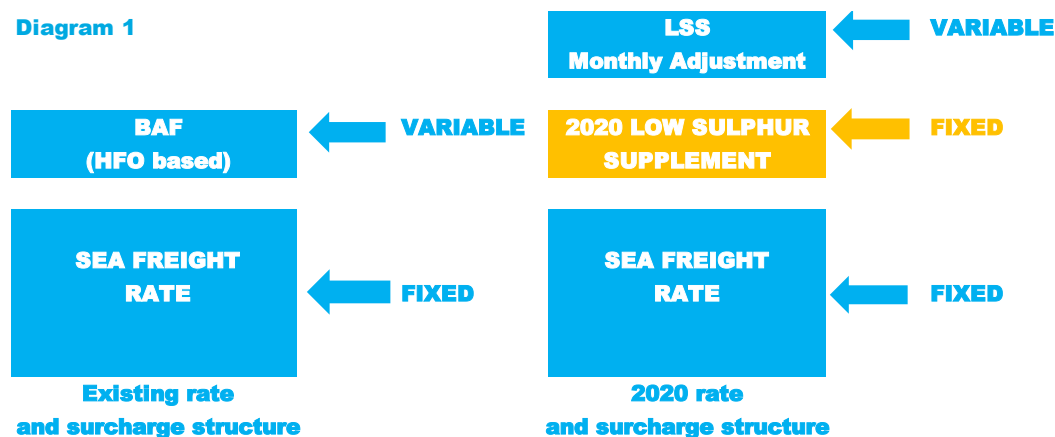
Diagram 1

BAF
(HFO based)

VARIABLE

SEA FREIGHT
RATE

FIXED

Existing rate
and surcharge structure

LSS
Monthly Adjustment

VARIABLE

2020 LOW SULPHUR
SUPPLEMENT

FIXED

SEA FREIGHT
RATE

FIXED

2020 rate
and surcharge structure